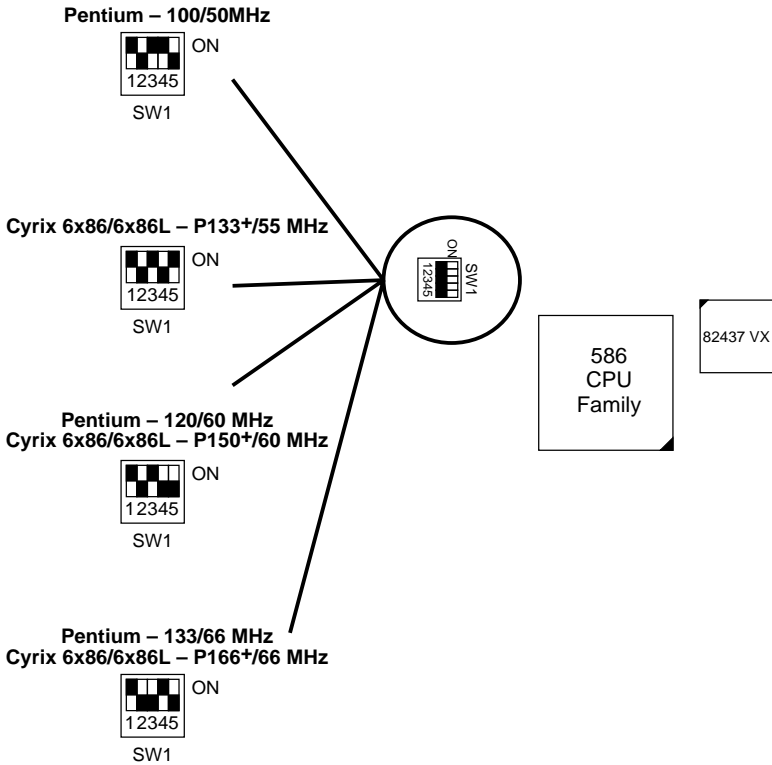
Pentium – 100/50MHz

ON
12345
SW1

Cyrix 6x86/6x86L – P133+/55 MHz

ON
12345
SW1

ON
12345
SW1

Pentium – 120/60 MHz
Cyrix 6x86/6x86L – P150+/60 MHz

ON
12345
SW1

Pentium – 133/66 MHz
Cyrix 6x86/6x86L – P166+/66 MHz

ON
12345
SW1

586
CPU
Family

82437 VX